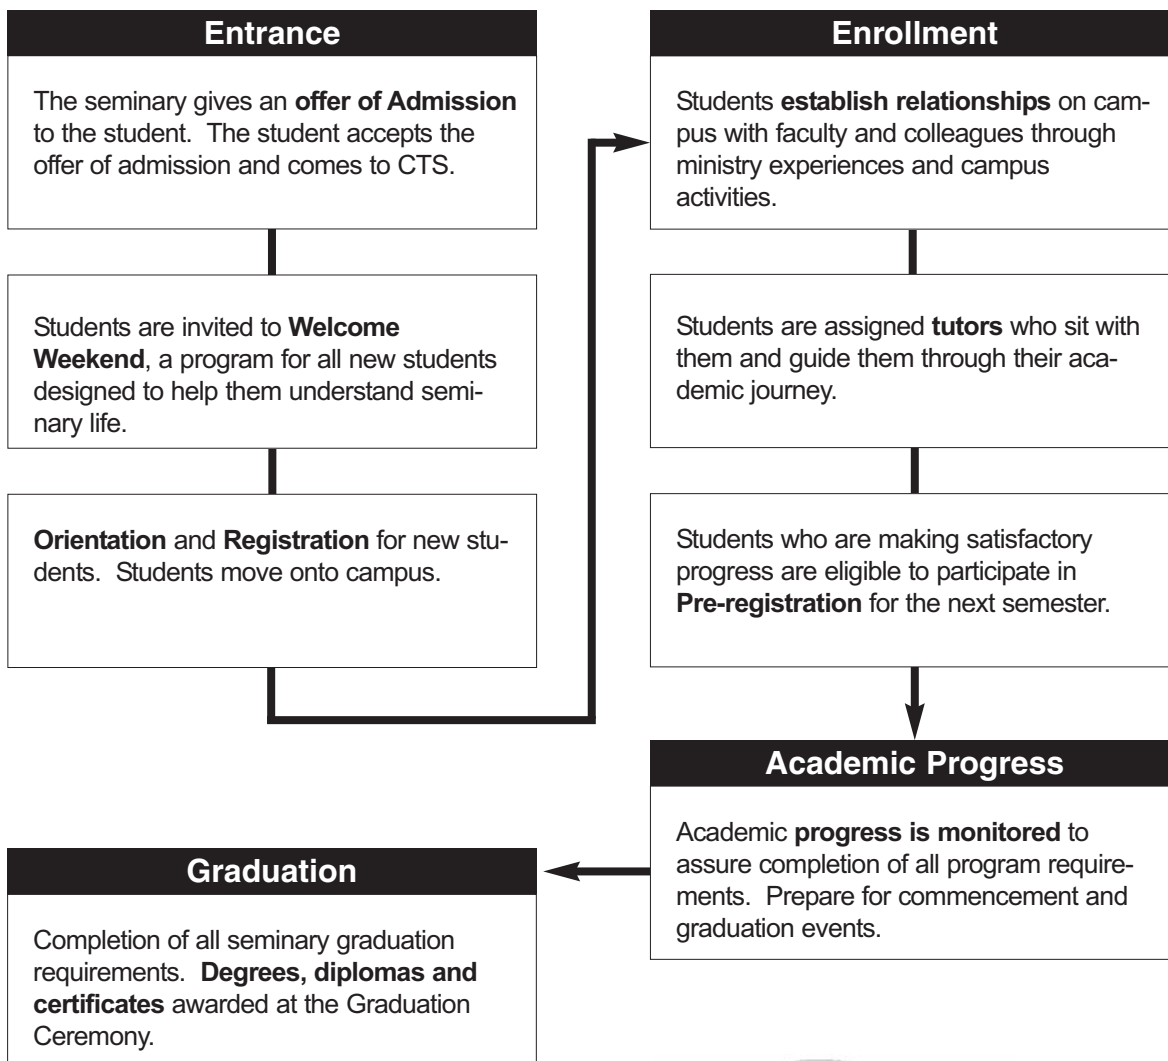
Entrance

The seminary gives an offer of Admission to the student. The student accepts the offer of admission and comes to CTS.

Students are invited to Welcome Weekend, a program for all new students designed to help them understand seminary life.

Orientation and Registration for new students. Students move onto campus.

Enrollment

Students establish relationships on campus with faculty and colleagues through ministry experiences and campus activities.

Students are assigned tutors who sit with them and guide them through their academic journey.

Students who are making satisfactory progress are eligible to participate in Pre-registration for the next semester.

Academic Progress

Academic progress is monitored to assure completion of all program requirements. Prepare for commencement and graduation events.

Graduation

Completion of all seminary graduation requirements. Degrees, diplomas and certificates awarded at the Graduation Ceremony.